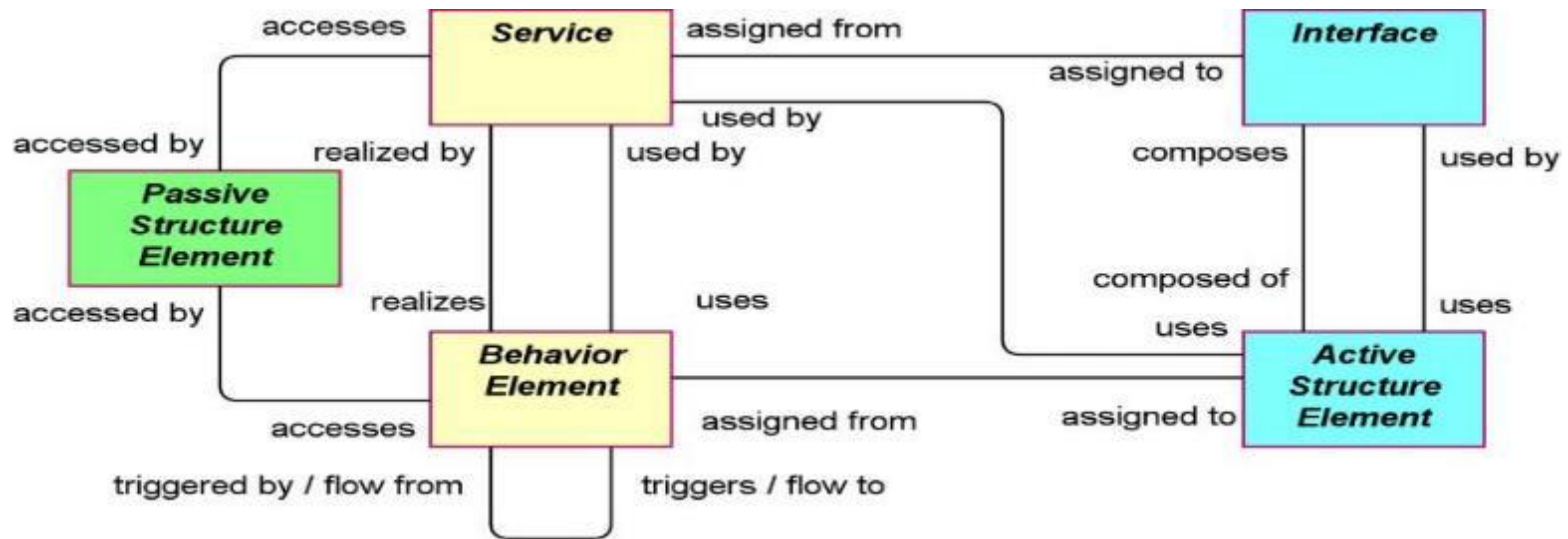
accesses

Service

assigned from

Interface

assigned to

used by

accessed by

realized by

used by

composes

used by

Passive Structure Element

composed of

accessed by

realizes

uses

uses

uses

Behavior Element

Active Structure Element

accesses

assigned from

assigned to

triggered by / flow from

triggers / flow to